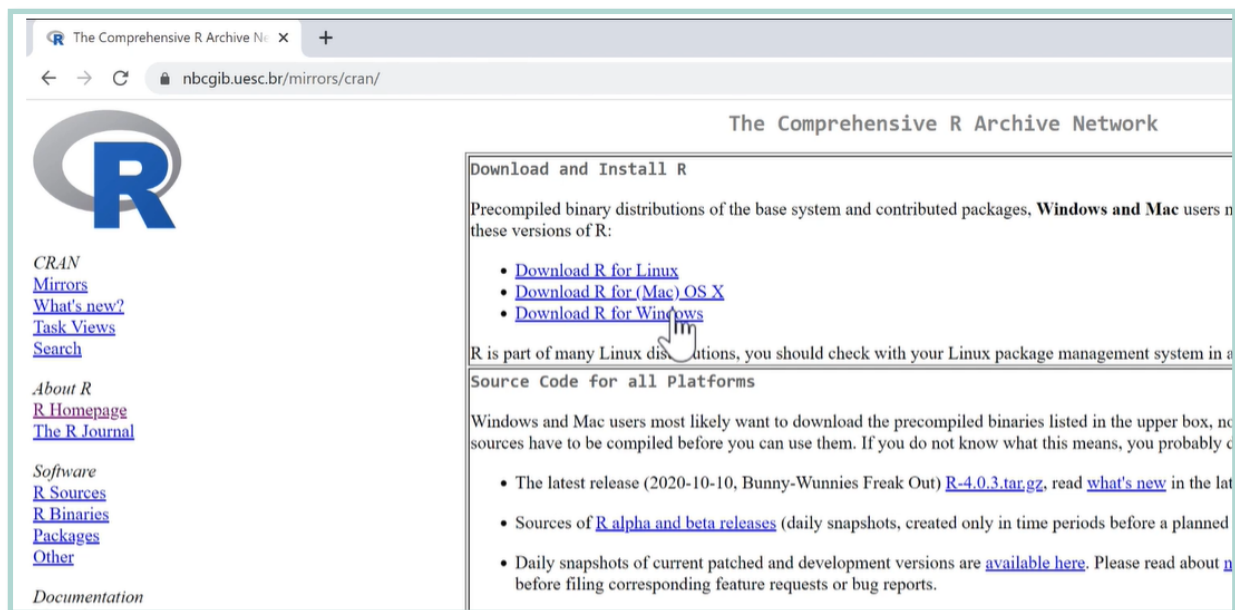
The Comprehensive R Archive Ne ×
+
nbcgib.uesc.br/mirrors/cran/

R

CRAN
Mirrors
What's new?
Task Views
Search

About R
R Homepage
The R Journal

Software
R Sources
R Binaries
Packages
Other

Documentation

The Comprehensive R Archive Network

Download and Install R

Precompiled binary distributions of the base system and contributed packages, **Windows and Mac** users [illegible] these versions of R:

- Download R for Linux
- Download R for (Mac) OS X
- Download R for Win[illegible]ows

R is part of many Linux dis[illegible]utions, you should check with your Linux package management system in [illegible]

Source Code for all Platforms

Windows and Mac users most likely want to download the precompiled binaries listed in the upper box, n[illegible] sources have to be compiled before you can use them. If you do not know what this means, you probably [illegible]

- The latest release (2020-10-10, Bunny-Wunnies Freak Out) R-4.0.3.tar.gz, read what's new in the la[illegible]
- Sources of R alpha and beta releases (daily snapshots, created only in time periods before a planned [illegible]
- Daily snapshots of current patched and development versions are available here. Please read about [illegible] before filing corresponding feature requests or bug reports.